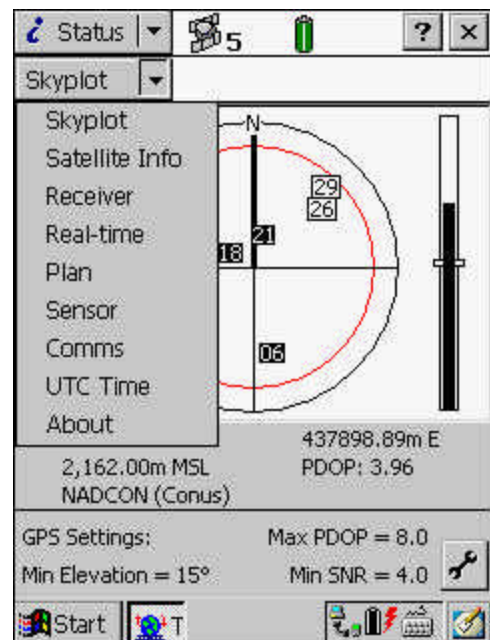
Status 5 ? ×

Skyplot

Skyplot
Satellite Info
Receiver
Real-time
Plan
Sensor
Comms
UTC Time
About

N
29
26
21
18
06

437898.89m E
2,162.00m MSL
PDOP: 3.96
NADCON (Conus)

GPS Settings:
Max PDOP = 8.0
Min Elevation = 15°
Min SNR = 4.0

Start T